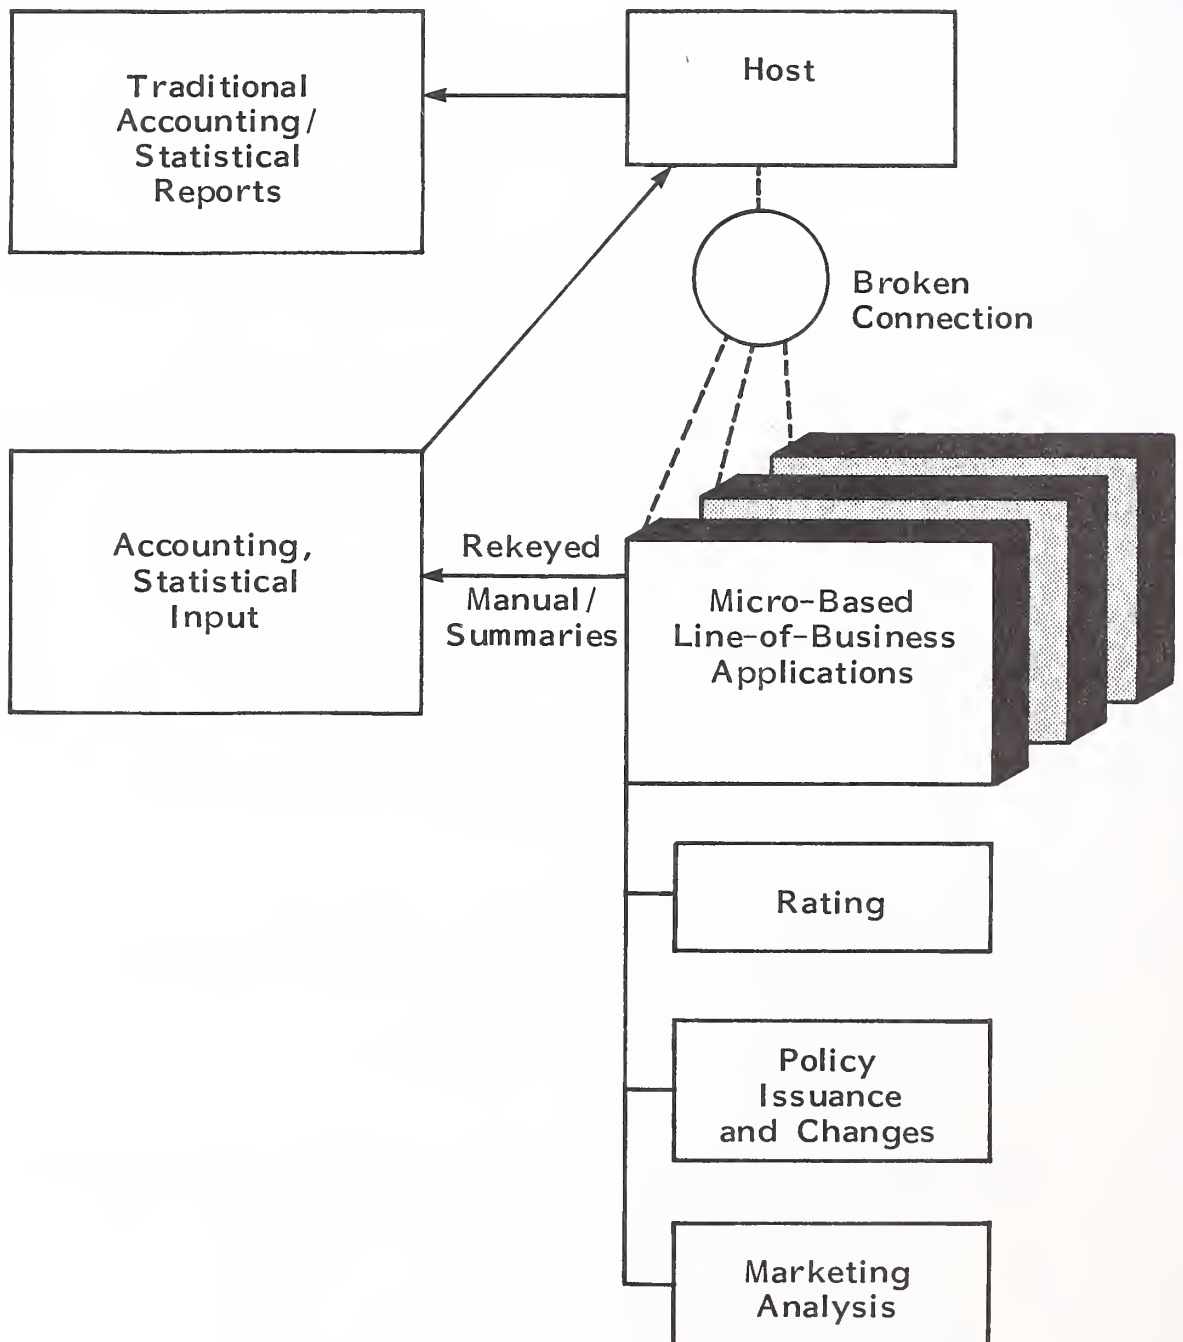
Traditional Accounting/ Statistical Reports

Host

Broken Connection

Accounting, Statistical Input

Rekeyed

Manual/ Summaries

Micro-Based Line-of-Business Applications

Rating

Policy Issuance and Changes

Marketing Analysis